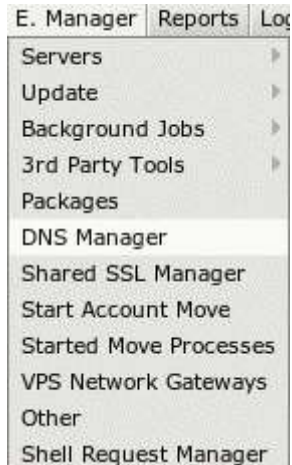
E. Manager Reports Lo

Servers
Update
Background Jobs
3rd Party Tools
Packages
DNS Manager
Shared SSL Manager
Start Account Move
Started Move Processes
VPS Network Gateways
Other
Shell Request Manager